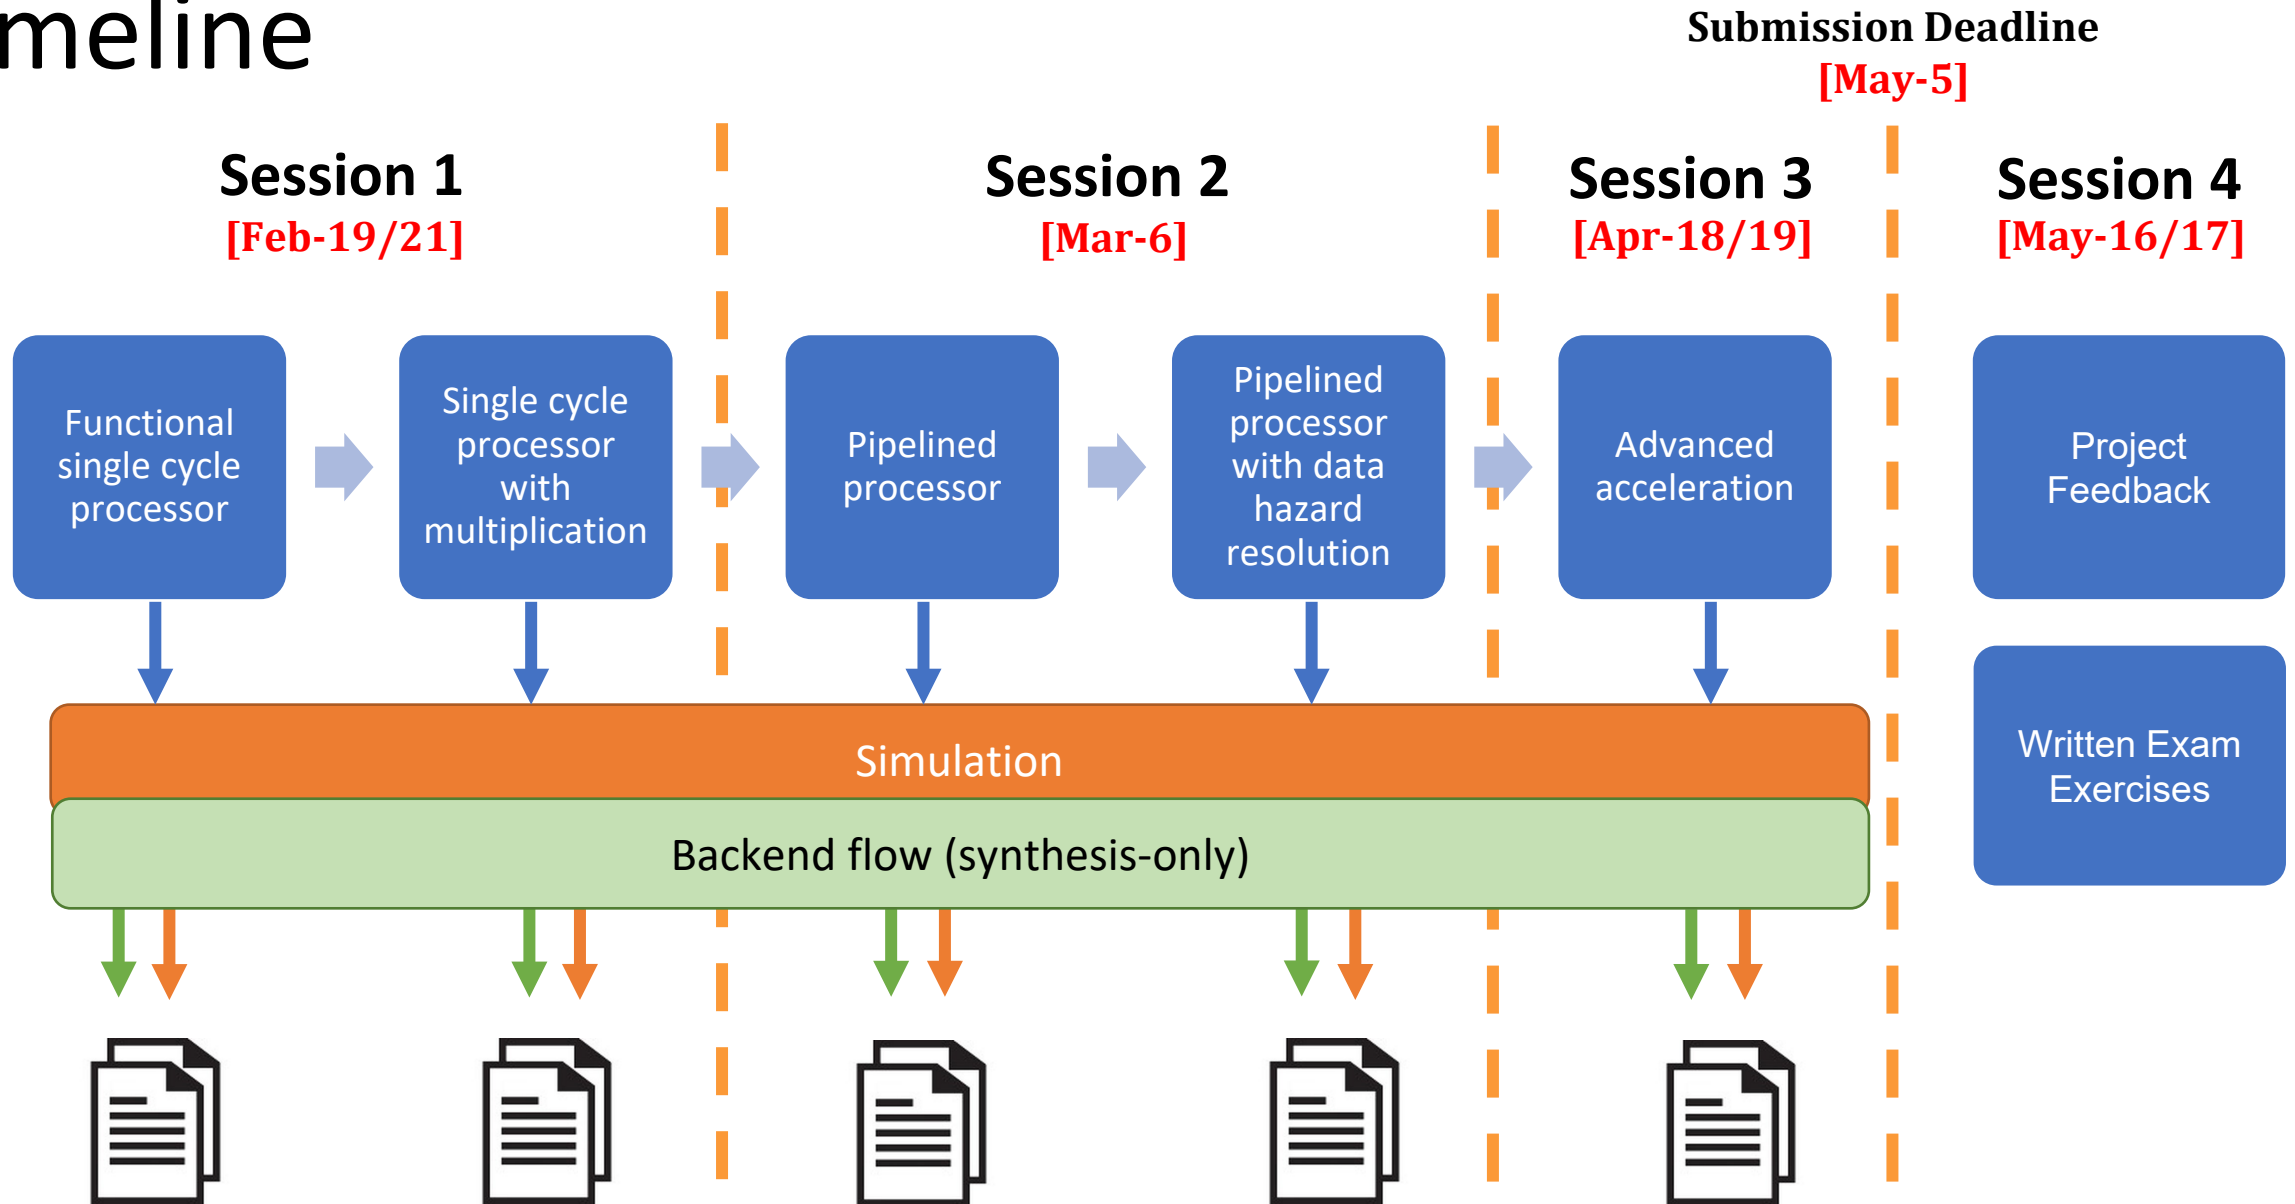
meline

Submission Deadline
[May-5]

Session 1
[Feb-19/21]

Session 2
[Mar-6]

Session 3
[Apr-18/19]

Session 4
[May-16/17]

Functional single cycle processor

Single cycle processor with multiplication

Pipelined processor

Pipelined processor with data hazard resolution

Advanced acceleration

Project Feedback

Written Exam Exercises

Simulation

Backend flow (synthesis-only)